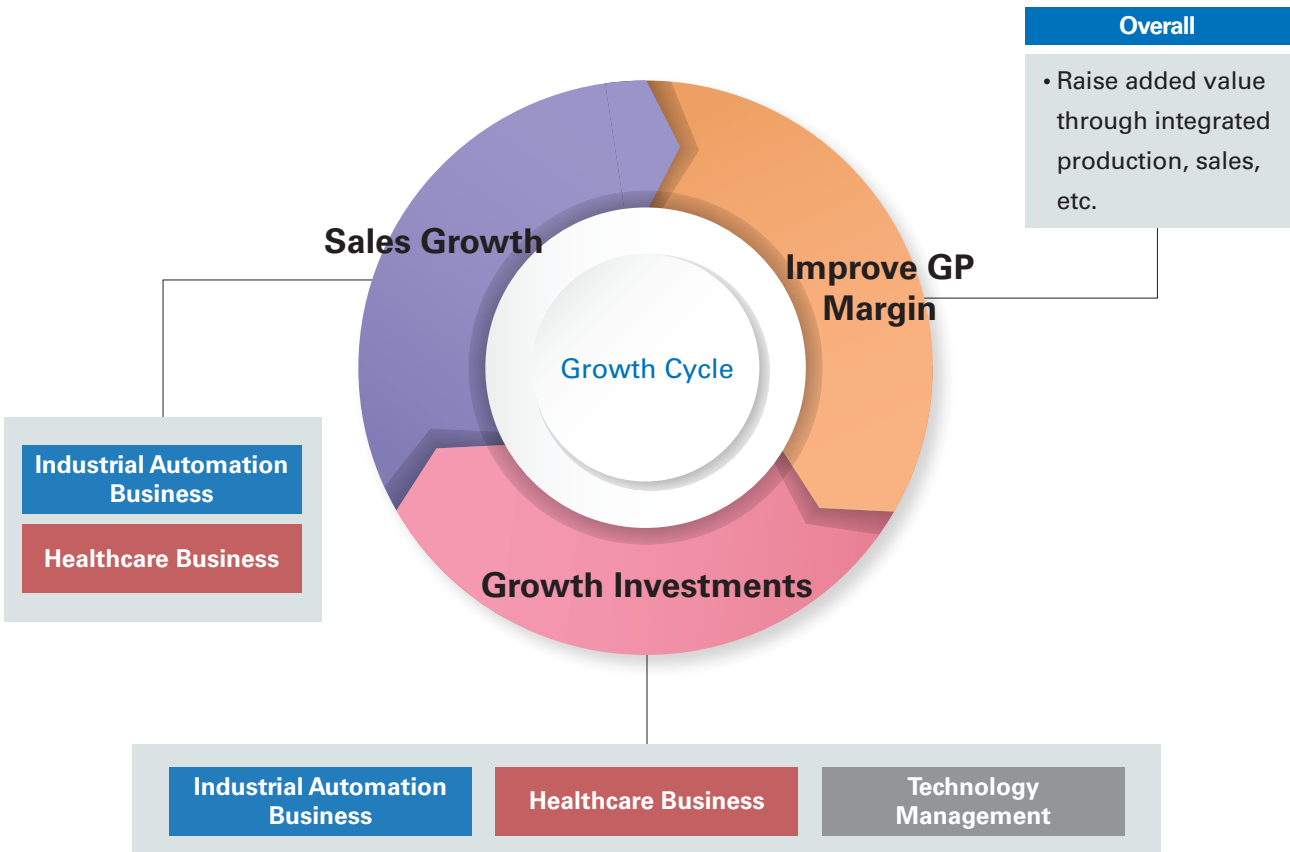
Overall

• Raise added value through integrated production, sales, etc.

Sales Growth

Improve GP Margin

Growth Cycle

Growth Investments

Industrial Automation Business

Healthcare Business

Industrial Automation Business

Healthcare Business

Technology Management